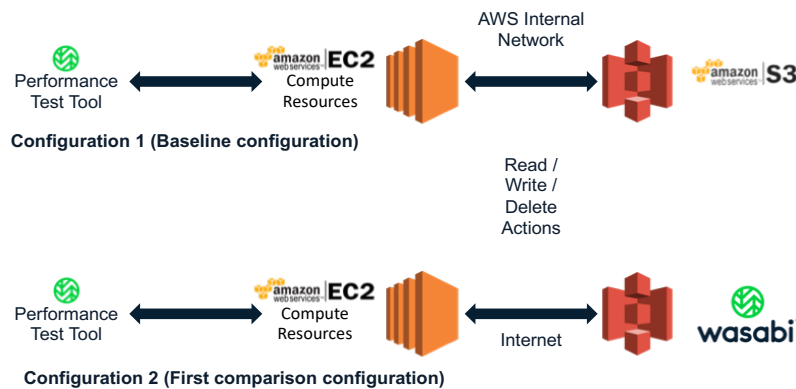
Performance Test Tool

amazon web services EC2
Compute Resources

AWS Internal Network

amazon web services S3

Configuration 1 (Baseline configuration)

Read / Write / Delete Actions

Performance Test Tool

amazon web services EC2
Compute Resources

Internet

wasabi

Configuration 2 (First comparison configuration)